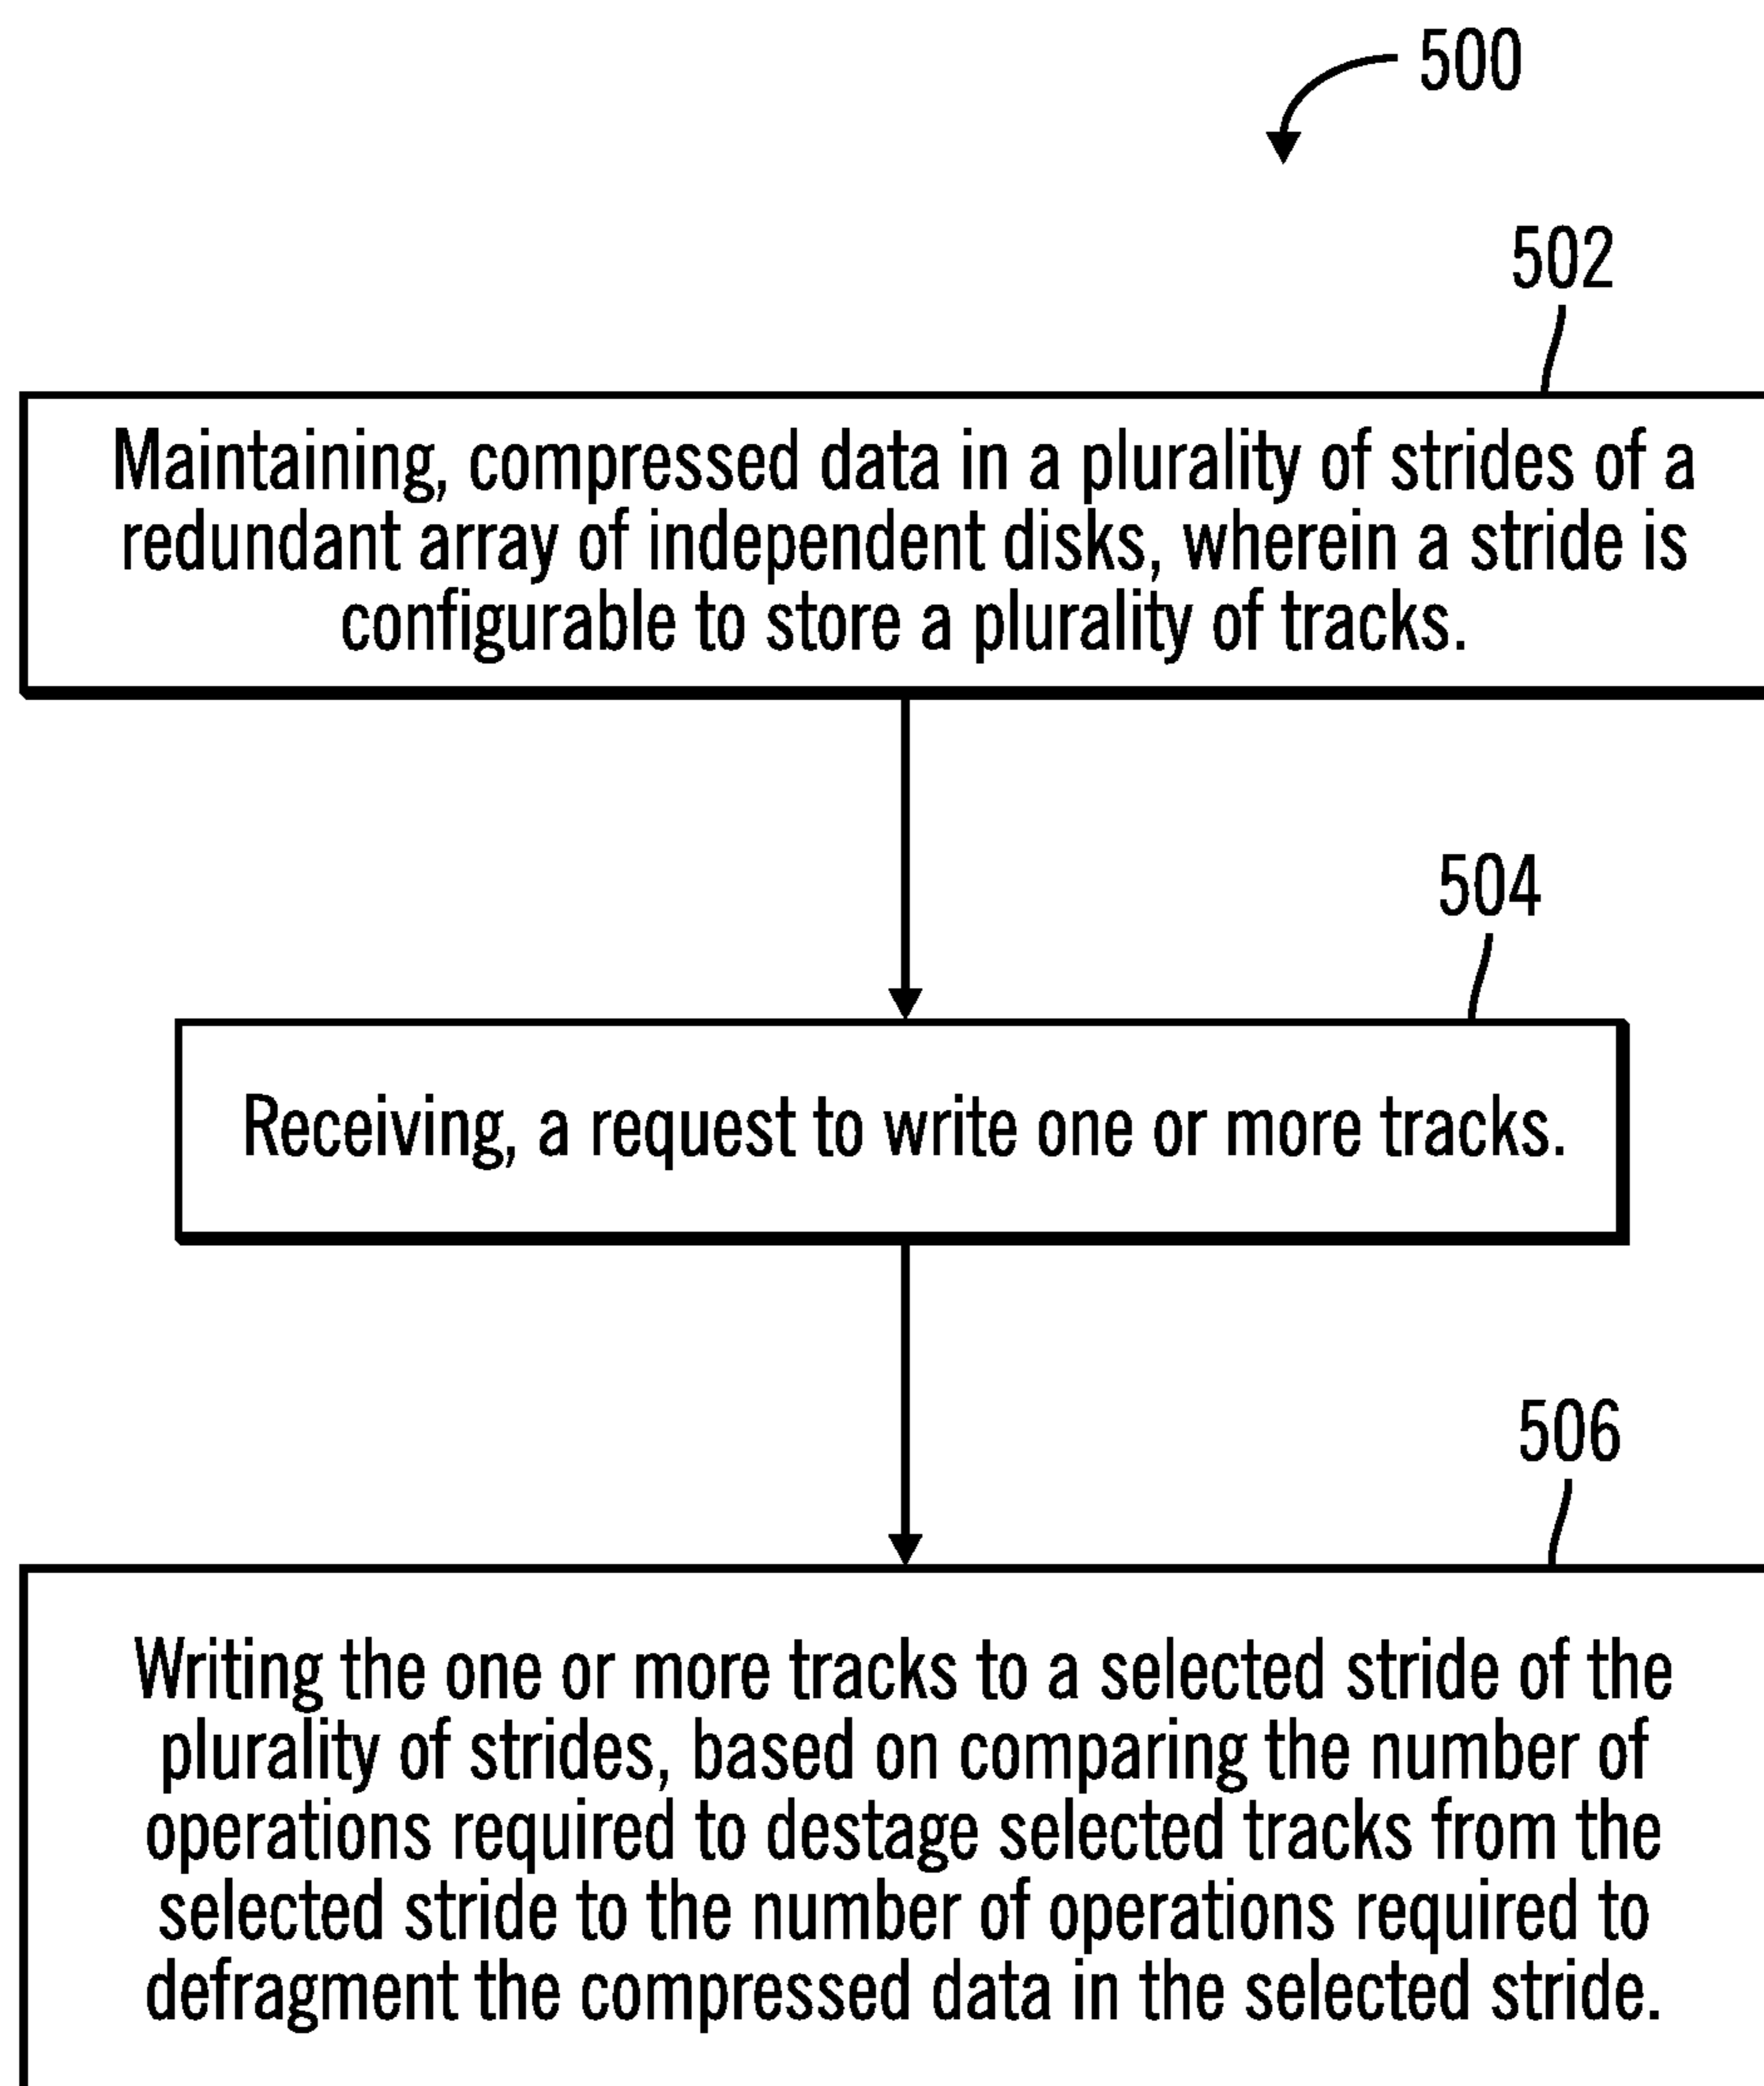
500

502

Maintaining, compressed data in a plurality of strides of a redundant array of independent disks, wherein a stride is configurable to store a plurality of tracks.

504

Receiving, a request to write one or more tracks.

506

Writing the one or more tracks to a selected stride of the plurality of strides, based on comparing the number of operations required to destage selected tracks from the selected stride to the number of operations required to defragment the compressed data in the selected stride.